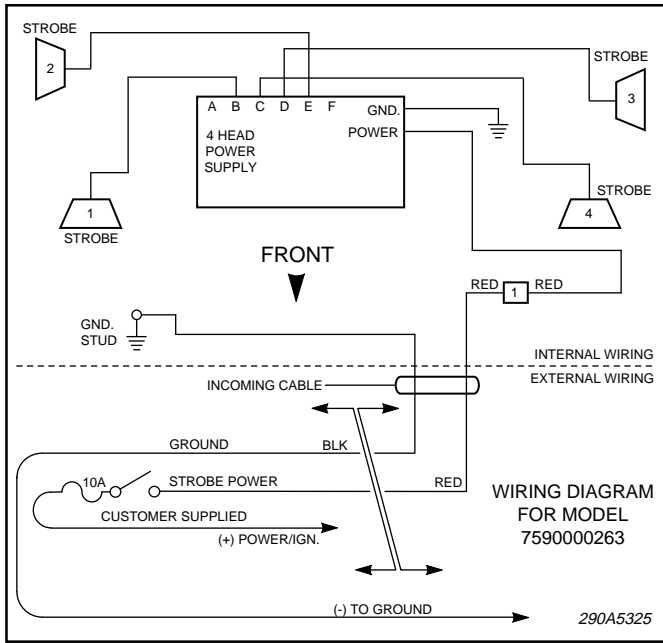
STROBE

2

A B C D E F

GND.

POWER

4 HEAD
POWER
SUPPLY

STROBE

3

STROBE

4

1

STROBE

FRONT

RED

1

RED

GND.
STUD

INTERNAL WIRING

EXTERNAL WIRING

INCOMING CABLE

GROUND

BLK

10A

STROBE POWER

RED

CUSTOMER SUPPLIED

(+) POWER/IGN.

WIRING DIAGRAM
FOR MODEL
7590000263

(-) TO GROUND

290A5325